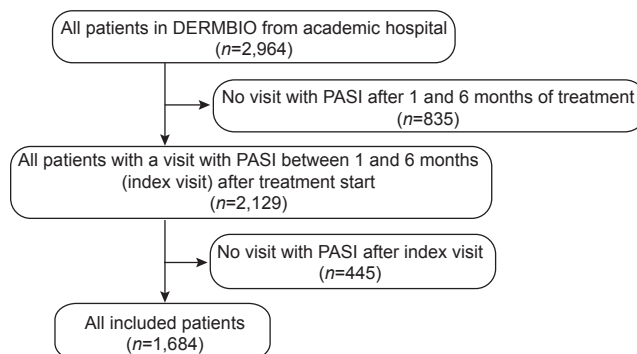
All patients in DERMBIO from academic hospital
($n$=2,964)

No visit with PASI after 1 and 6 months of treatment
($n$=835)

All patients with a visit with PASI between 1 and 6 months (index visit) after treatment start
($n$=2,129)

No visit with PASI after index visit
($n$=445)

All included patients
($n$=1,684)